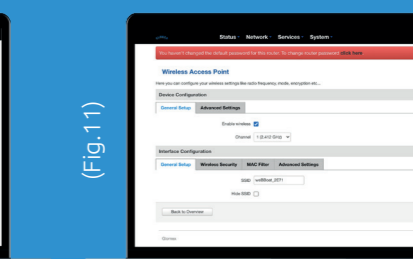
(Fig.11)

Status Network Services System

You haven't changed the default password for this router. To change router password click here

Wireless Access Point

Here you can configure your wireless settings like radio frequency, mode, encryption etc...

Device Configuration

General Setup Advanced Settings

Enable wireless

Channel 1 (2.412 GHz)

Interface Configuration

General Setup Wireless Security MAC Filter Advanced Settings

SSID wolfBoot_0571

Hide SSID

Back to Overview